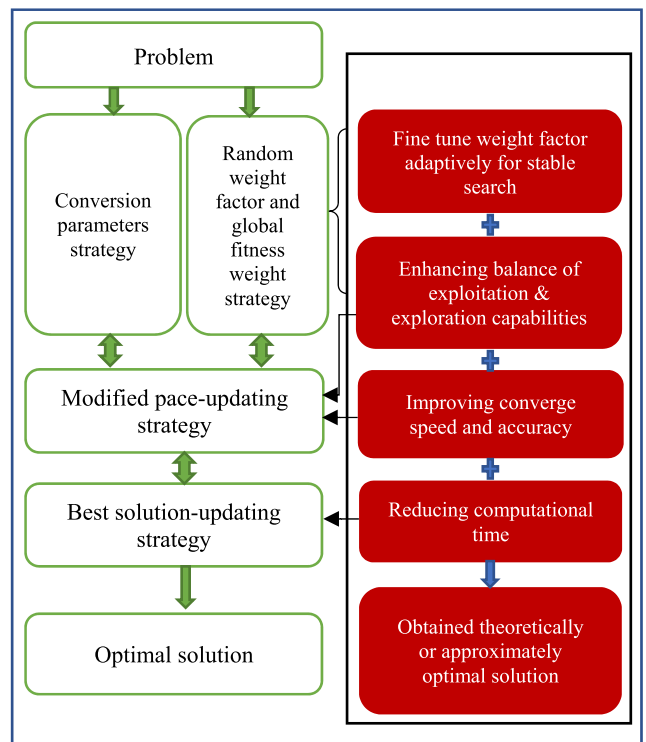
Problem

Conversion parameters strategy

Random weight factor and global fitness weight strategy

Modified pace-updating strategy

Best solution-updating strategy

Optimal solution

Fine tune weight factor adaptively for stable search

Enhancing balance of exploitation & exploration capabilities

Improving converge speed and accuracy

Reducing computational time

Obtained theoretically or approximately optimal solution